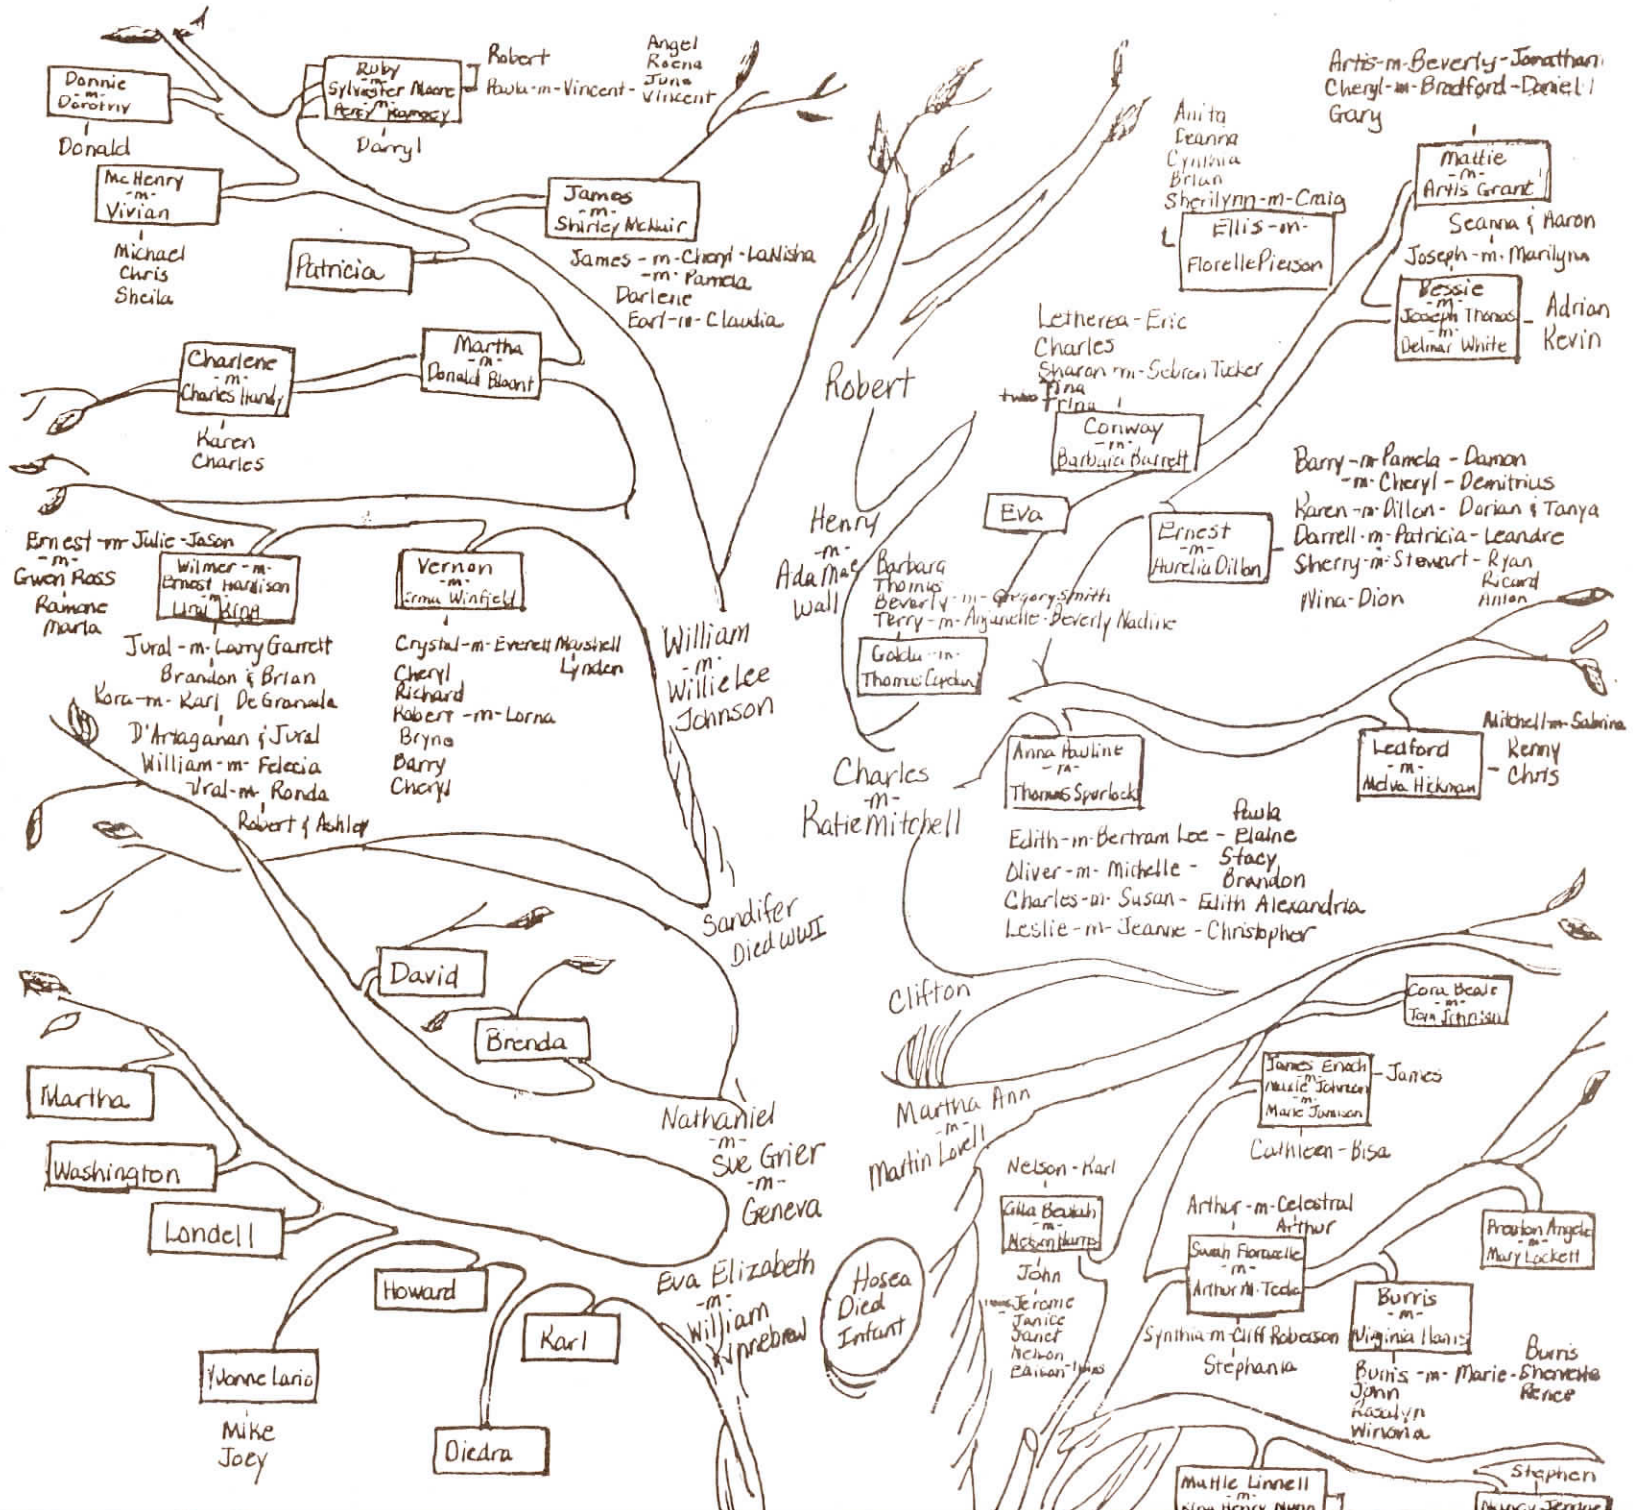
Donnie
-m-
Dorothy

Donald

Ruby
-m-
Sylvester Moore
Percy Ramsey

Darryl

Robert
Paula-m-Vincent-

Angel
Reena
June
Vincent

McHenry
-m-
Vivian

Michael
Chris
Sheila

James
-m-
Shirley McNair

James-m-Cheryl-LaNisha
-m-Pamela
Darlene
Earl-m-Claudia

Patricia

Charlene
-m-
Charles Hardy

Karen
Charles

Martha
-m-
Donald Blount

Ernest-m-Julie-Jason
-m-
Gwen Ross

Ramone
Marla

Wilmer-m-
Ernest Hardison
-m-
Lini King

Jural-m-Larry Garrett
Brandon & Brian
Kora-m-Karl DeGranade
D'Artaganan & Jural
William-m-Felecia
Jural-m-Ronda
Robert & Ashley

Vernon
-m-
Erma Winfield

Crystal-m-Everett Maustell
Lynden
Cheryl
Richard
Robert-m-Lorna
Bryna
Barry
Cheryl

William
-m-
Willie Lee
Johnson

Sandifer
Died WWII

David

Brenda

Martha

Washington

Londell

Howard

Karl

Yvonne Lario

Mike
Joey

Diedra

Nathaniel
-m-
Sue Grier
-m-
Geneva

Eva Elizabeth
-m-
William
Kinnebrew

Hosea
Died
Infant

Robert

Anita
Leanna
Cynthia
Brian
Sherilynn-m-Craig

Ellis-m-
Florelle Pierson

Artis-m-Beverly-Jonathan
Cheryl-m-Bradford-Daniel
Gary

Mattie
-m-
Artis Grant

Seanna & Aaron
Joseph-m-Marilyn

Bessie
-m-
Joseph Thomas
-m-
Delmar White

Adrian
Kevin

Letherea-Eric
Charles
Sharon-m-Sebron Tucker
two Tina
Trina

Conway
-m-
Barbara Barrett

Eva

Ernest
-m-
Aurelia Dillon

Barry-m-Pamela-Damon
-m-Cheryl-Demitrius
Karen-m-Dillon-Dorian & Tanya
Darrell-m-Patricia-Leandre
Sherry-m-Stewart-Ryan
Ricard
Nina-Dion
Anton

Henry
-m-
Ada Mae
Wall

Barbara
Thomas
Beverly-m-Gregory Smith
Terry-m-Anjanette-Beverly Nadine

Goldie-m-
Thomas Cordon

Anna Pauline
-m-
Thomas Spurlock

Ledford
-m-
Melva Hickman

Mitchell-m-Sabrina
Kenny
-Chris

Charles
-m-
Katie Mitchell

Edith-m-Bertram Lee-Paula
Elaine
Oliver-m-Michelle-Stacy
Brandon
Charles-m-Susan-Edith Alexandria
Leslie-m-Jeanne-Christopher

Clifton

Cora Beale
-m-
Tom Johnson

James Enoch
-m-
Nellie Johnson
-m-
Marie Johnson

-James

Cathleen-Bisa

Martha Ann
-m-
Martin Lovell

Nelson-Karl

Gilla Beulah
-m-
Nelson Harris

John
Jerome
Janice
Janet
Nelson
Eaison-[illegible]

Arthur-m-Celestral
Arthur

Sarah Florence
-m-
Arthur M. Toole

Synthia-m-Cliff Roberson
Stephania

Preston Angele
-m-
Mary Lockett

Burris
-m-
Virginia Harris

Burris
Burris-m-Marie-Shenette
Renee
John
Rosalyn
Winona

Mattie Linnell
-m-
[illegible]

Stephen
Nancy Jennie